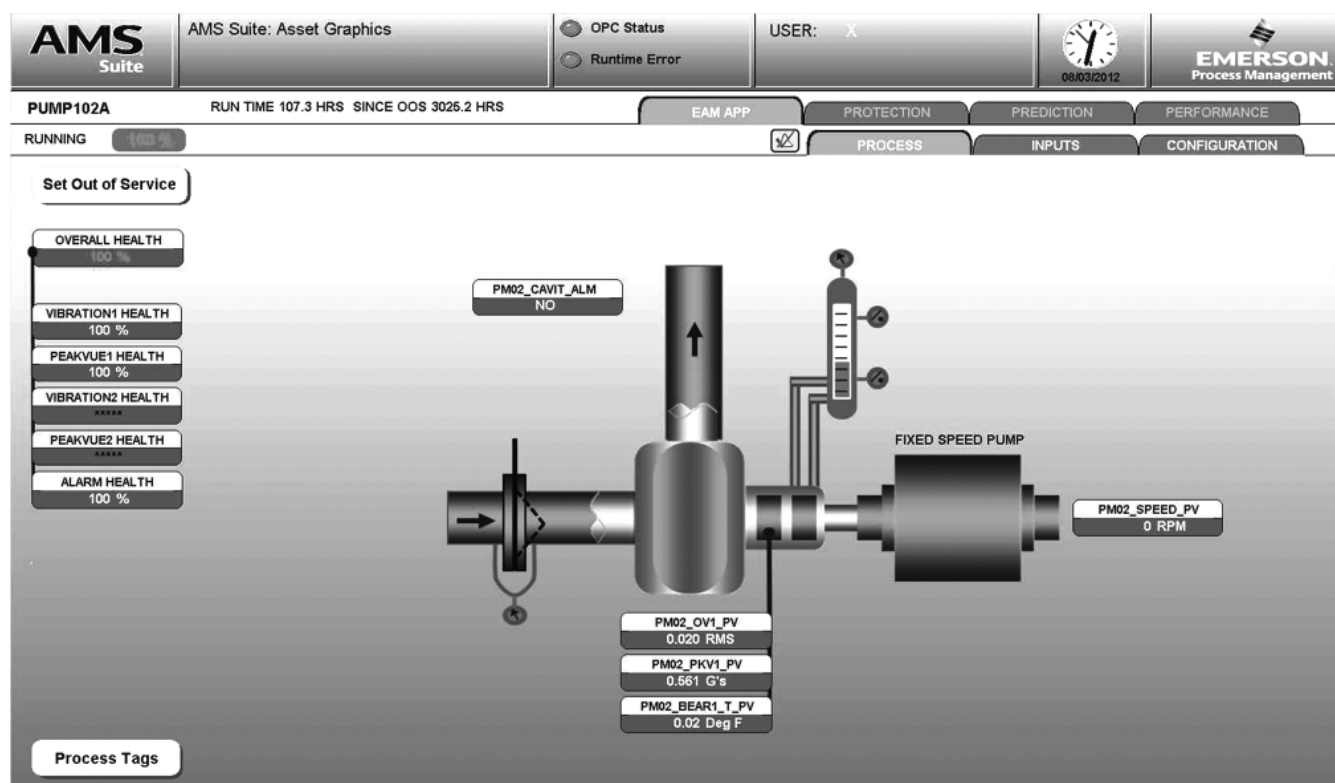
AMS Suite

AMS Suite: Asset Graphics

OPC Status
Runtime Error

USER: X

08/03/2012

EMERSON. Process Management

PUMP102A

RUN TIME 107.3 HRS SINCE OOS 3025.2 HRS

EAM APP
PROTECTION
PREDICTION
PERFORMANCE

RUNNING 100 %

PROCESS
INPUTS
CONFIGURATION

Set Out of Service

OVERALL HEALTH
100 %

VIBRATION1 HEALTH
100 %

PEAKVUE1 HEALTH
100 %

VIBRATION2 HEALTH
*****

PEAKVUE2 HEALTH
*****

ALARM HEALTH
100 %

PM02_CAVIT_ALM
NO

FIXED SPEED PUMP

PM02_SPEED_PV
0 RPM

PM02_OV1_PV
0.020 RMS

PM02_PKV1_PV
0.561 G's

PM02_BEAR1_T_PV
0.02 Deg F

Process Tags